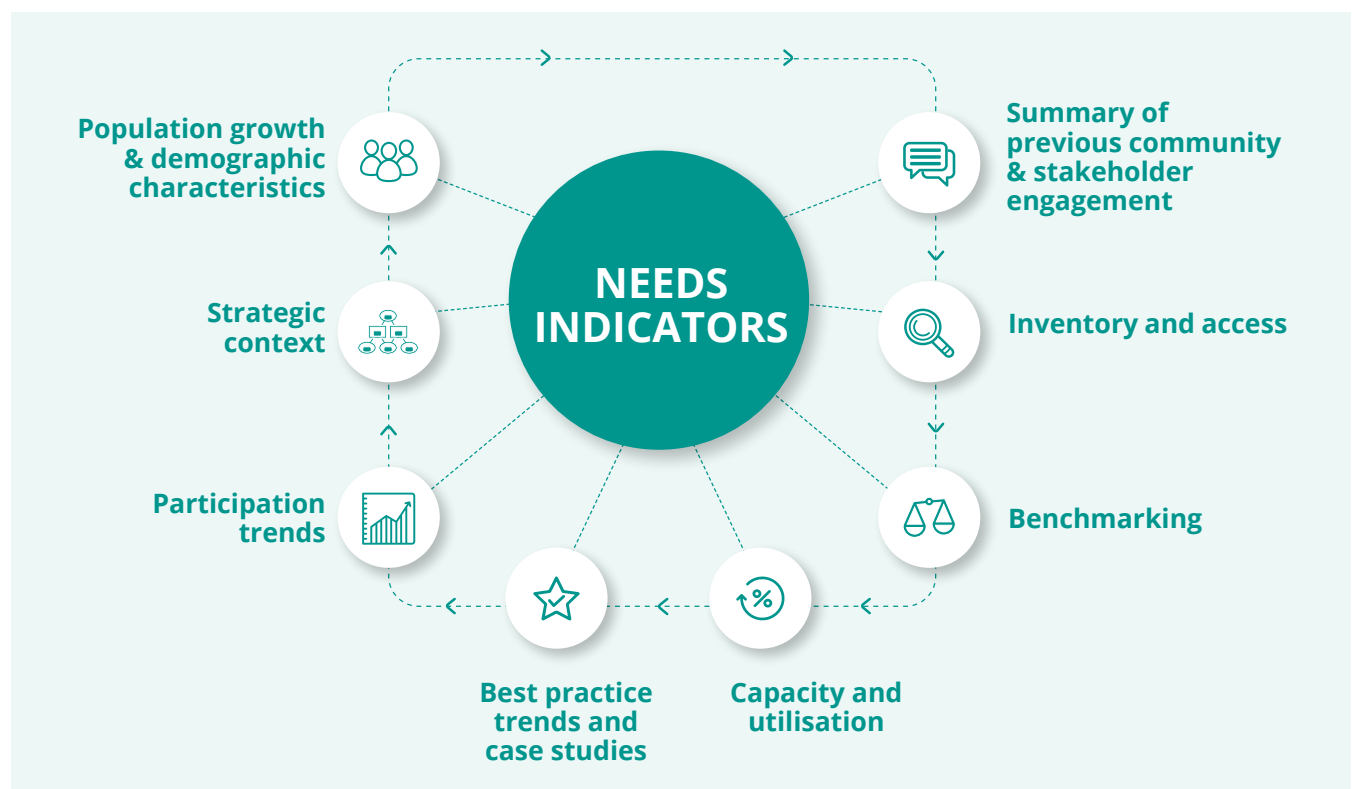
NEEDS INDICATORS

Population growth & demographic characteristics

Summary of previous community & stakeholder engagement

Strategic context

Inventory and access

Participation trends

Benchmarking

Best practice trends and case studies

Capacity and utilisation